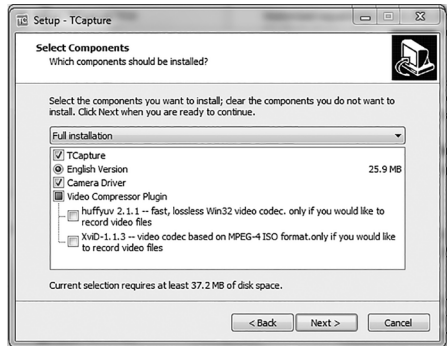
TC Setup - TCapture

Select Components
Which components should be installed?

Select the components you want to install; clear the components you do not want to install. Click Next when you are ready to continue.

Full installation

TCapture
English Version 25.9 MB
Camera Driver
Video Compressor Plugin
huffyuv 2.1.1 -- fast, lossless Win32 video codec. only if you would like to record video files
XviD-1.1.3 -- video codec based on MPEG-4 ISO format.only if you would like to record video files

Current selection requires at least 37.2 MB of disk space.

< Back Next > Cancel